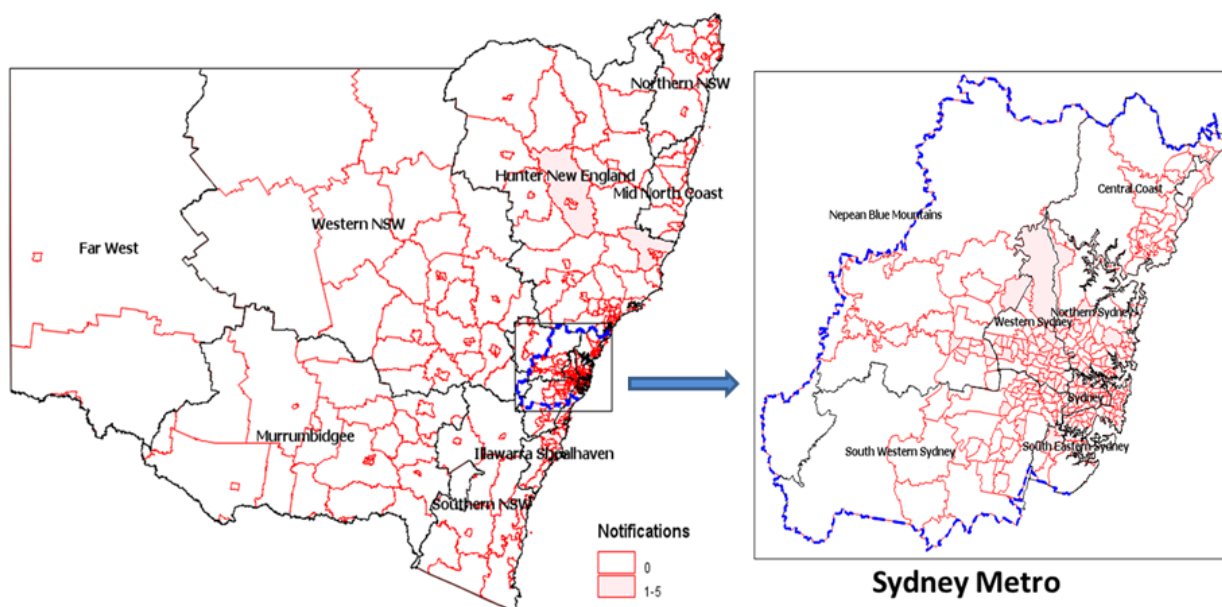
Northern NSW
Hunter New England
Mid North Coast
Western NSW
Far West
Murrumbidgee
Illawarra Shoalhaven
Southern NSW
Notifications
0
1-5

Central Coast
Nepean Blue Mountains
Western Sydney
Northern Sydney
Sydney
South Western Sydney
South Eastern Sydney
Sydney Metro